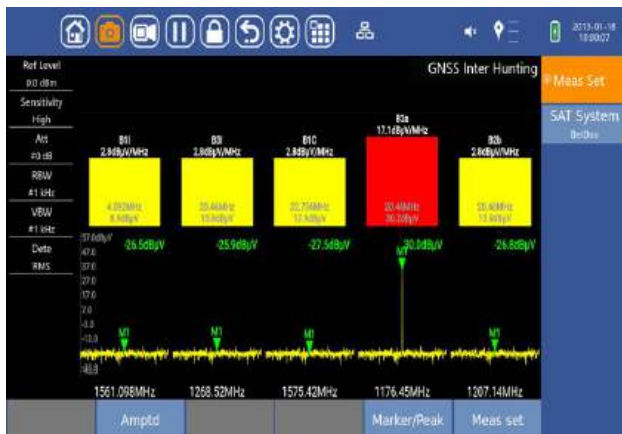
2013-01-18 18:00:07

Ref Level
0.0 dBm
Sensitivity
High
Att
#0 dB
RBW
#1 kHz
VBW
#1 kHz
Dete
RMS

GNSS Inter Hunting

Meas Set
SAT System
BeiDou

B1I
2.8dBμV/MHz
4.092MHz
6.8dBμV

B3I
2.8dBμV/MHz
20.46MHz
15.8dBμV

B1C
2.8dBμV/MHz
32.736MHz
17.9dBμV

B2a
17.1dBμV/MHz
20.46MHz
30.2dBμV

B2b
2.8dBμV/MHz
20.46MHz
15.8dBμV

57.0dBμV
47.0
37.0
27.0
17.0
7.0
-3.0
-13.0
-43.0

-26.5dBμV
-25.9dBμV
-27.5dBμV
-30.0dBμV
-26.8dBμV

M1
M1
M1
M1
M1

1561.098MHz
1268.52MHz
1575.42MHz
1176.45MHz
1207.14MHz

Amptd
Marker/Peak
Meas set